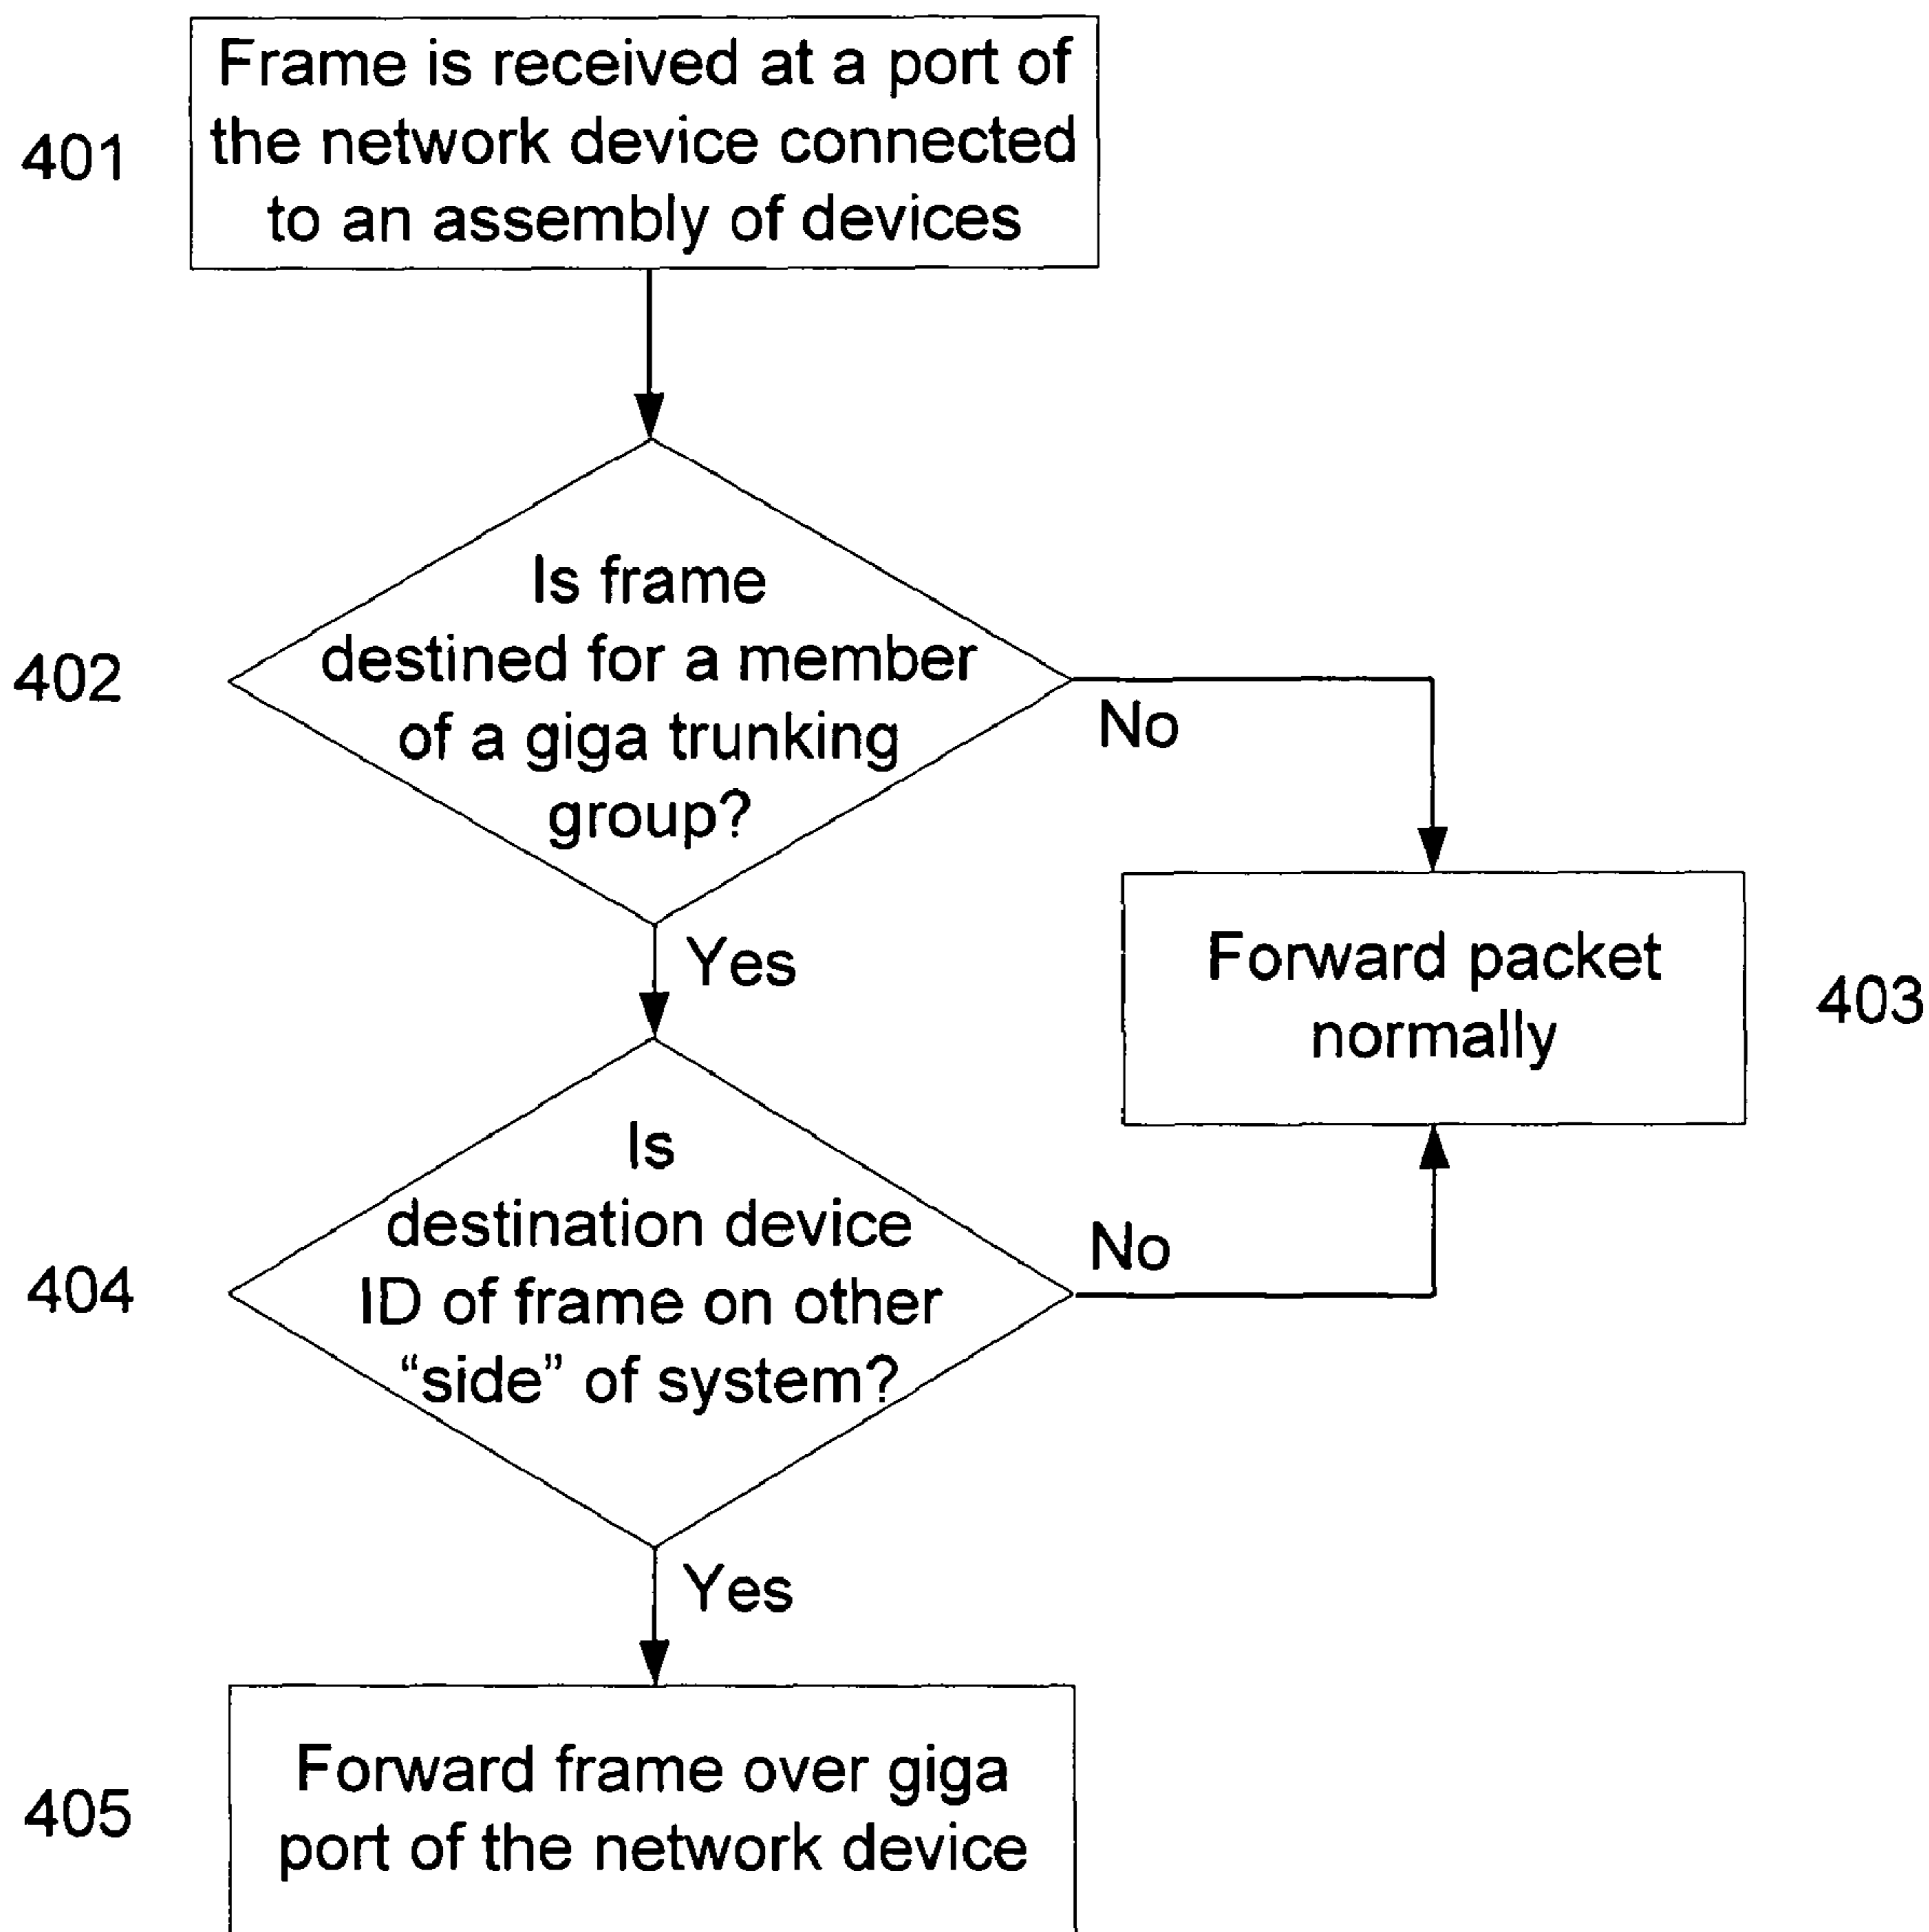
401

Frame is received at a port of the network device connected to an assembly of devices

402

Is frame destined for a member of a giga trunking group?

No

Yes

Forward packet normally

403

404

Is destination device ID of frame on other “side” of system?

No

Yes

405

Forward frame over giga port of the network device